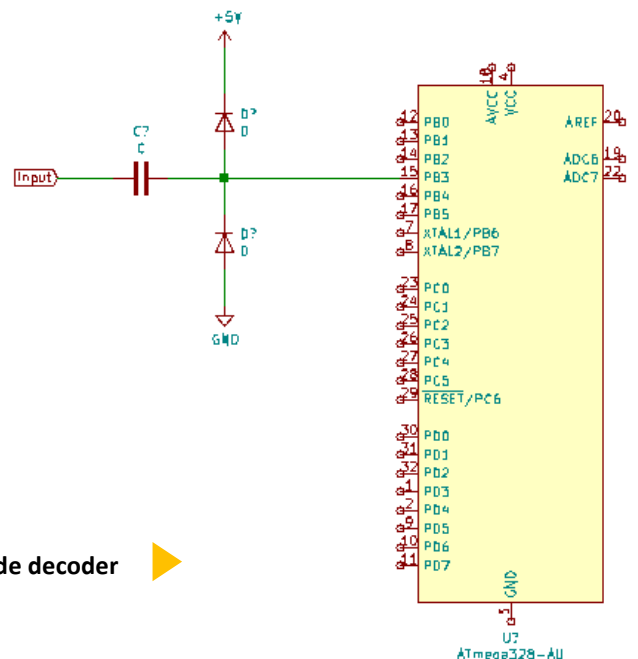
+5V

D?
D

C?
C

Input

D?
D

GND

18 AVCC
4 VCC

12 PB0
13 PB1
14 PB2
15 PB3
16 PB4
17 PB5
7 XTAL1/PB6
8 XTAL2/PB7

23 PC0
24 PC1
25 PC2
26 PC3
27 PC4
28 PC5
29 $\overline{RESET}$/PC6

30 PD0
31 PD1
32 PD2
1 PD3
2 PD4
9 PD5
10 PD6
11 PD7

AREF 20
ADC6 19
ADC7 22

GND 5

U?
ATmega328-AU

de decoder